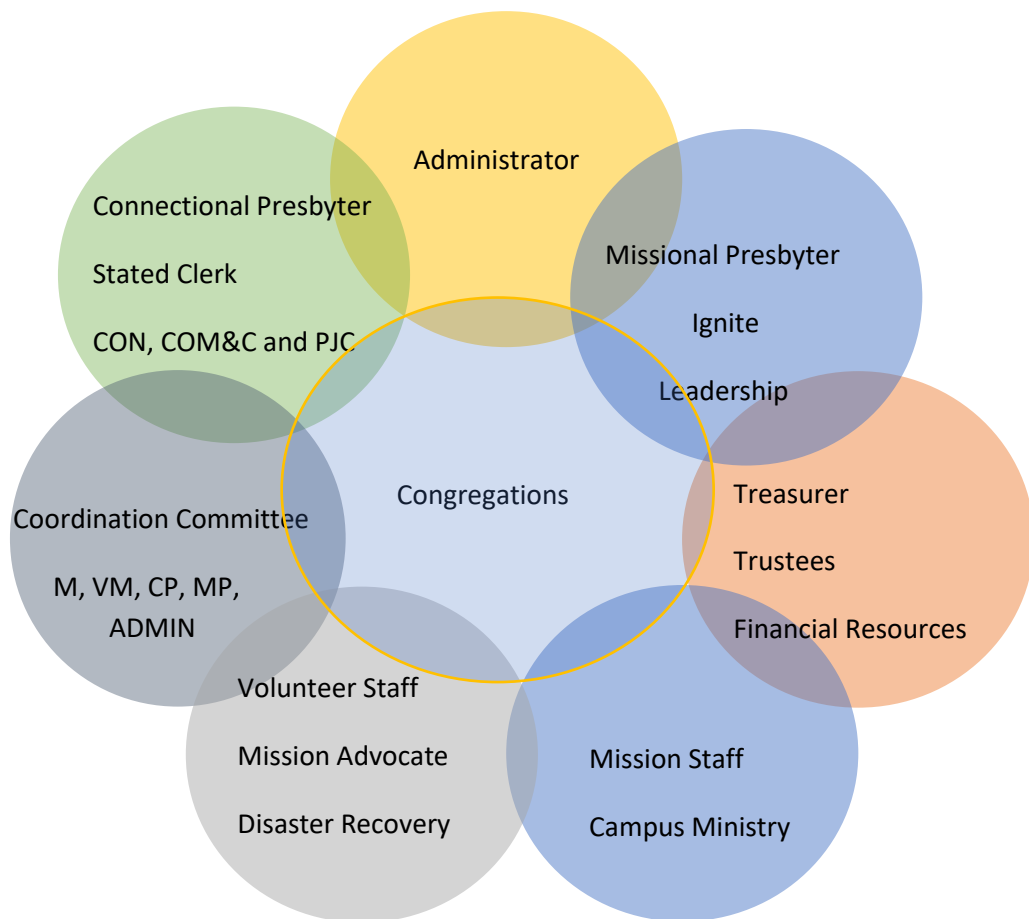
Administrator

Connectional Presbyter

Stated Clerk

CON, COM&C and PJC

Missional Presbyter

Ignite

Leadership

Congregations

Coordination Committee

M, VM, CP, MP, ADMIN

Treasurer

Trustees

Financial Resources

Volunteer Staff

Mission Advocate

Disaster Recovery

Mission Staff

Campus Ministry